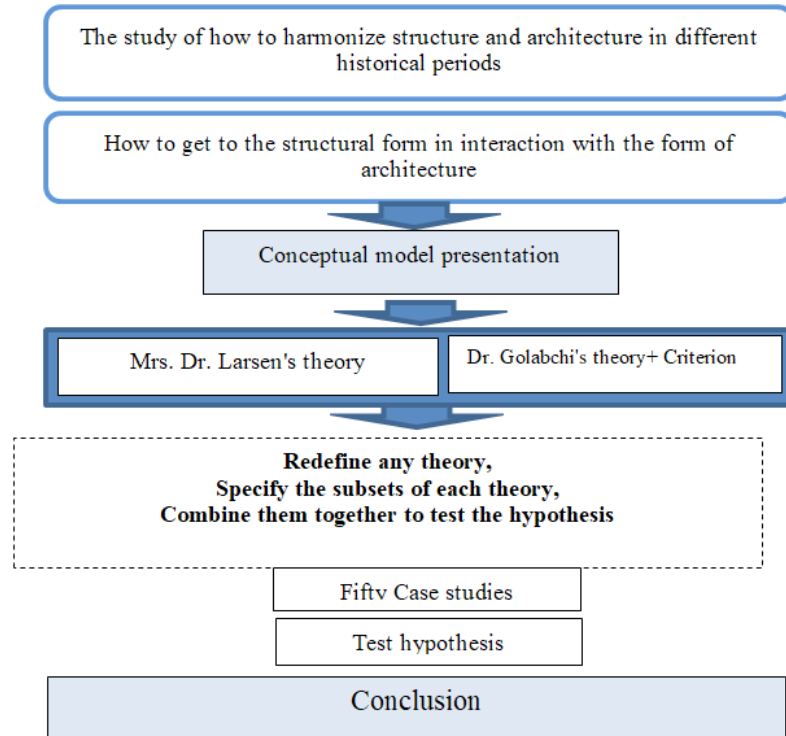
The study of how to harmonize structure and architecture in different historical periods

How to get to the structural form in interaction with the form of architecture

Conceptual model presentation

Mrs. Dr. Larsen's theory

Dr. Golabchi's theory+ Criterion

Redefine any theory,
Specify the subsets of each theory,
Combine them together to test the hypothesis

Fifty Case studies

Test hypothesis

Conclusion